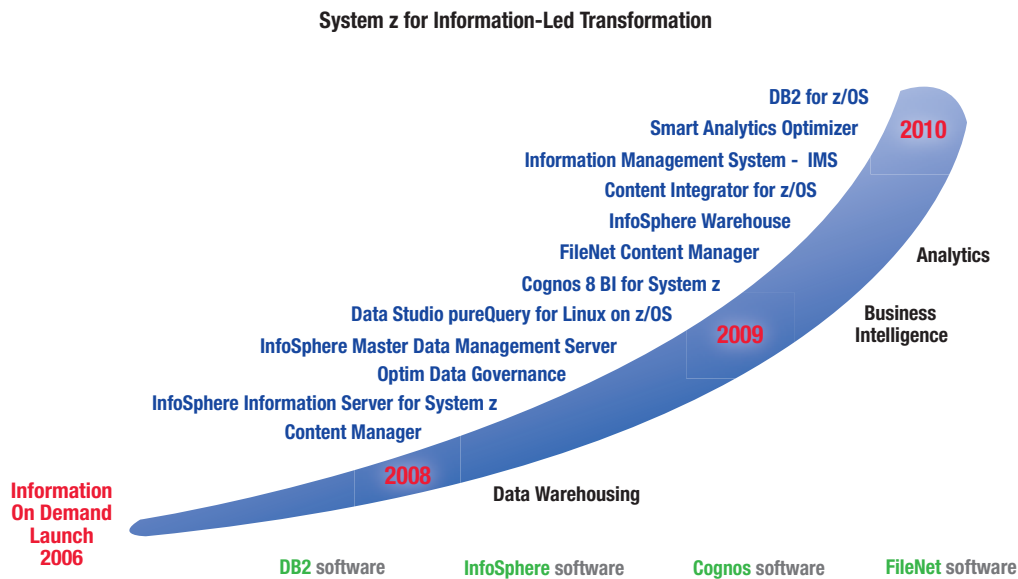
System z for Information-Led Transformation

DB2 for z/OS

Smart Analytics Optimizer

Information Management System - IMS

Content Integrator for z/OS

InfoSphere Warehouse

FileNet Content Manager

Cognos 8 BI for System z

Data Studio pureQuery for Linux on z/OS

InfoSphere Master Data Management Server

Optim Data Governance

InfoSphere Information Server for System z

Content Manager

2010

2009

2008

Analytics

Business Intelligence

Data Warehousing

Information On Demand Launch 2006

DB2 software InfoSphere software Cognos software FileNet software